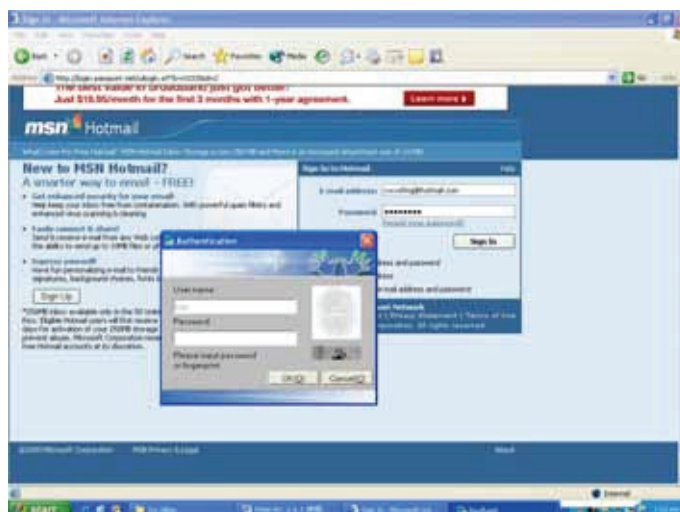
Sign In - Microsoft Internet Explorer

Just $19.95/month for the first 3 months with 1-year agreement.

Learn more

msn Hotmail

New to MSN Hotmail?

A smarter way to email - FREE!

Sign Up

Sign In to Hotmail

Help

E-mail address:

Password: ●●●●●●●●

Sign In

Authentication

User name

Password

Please input password or fingerprint

OK(O)

Cancel(C)

Internet

start